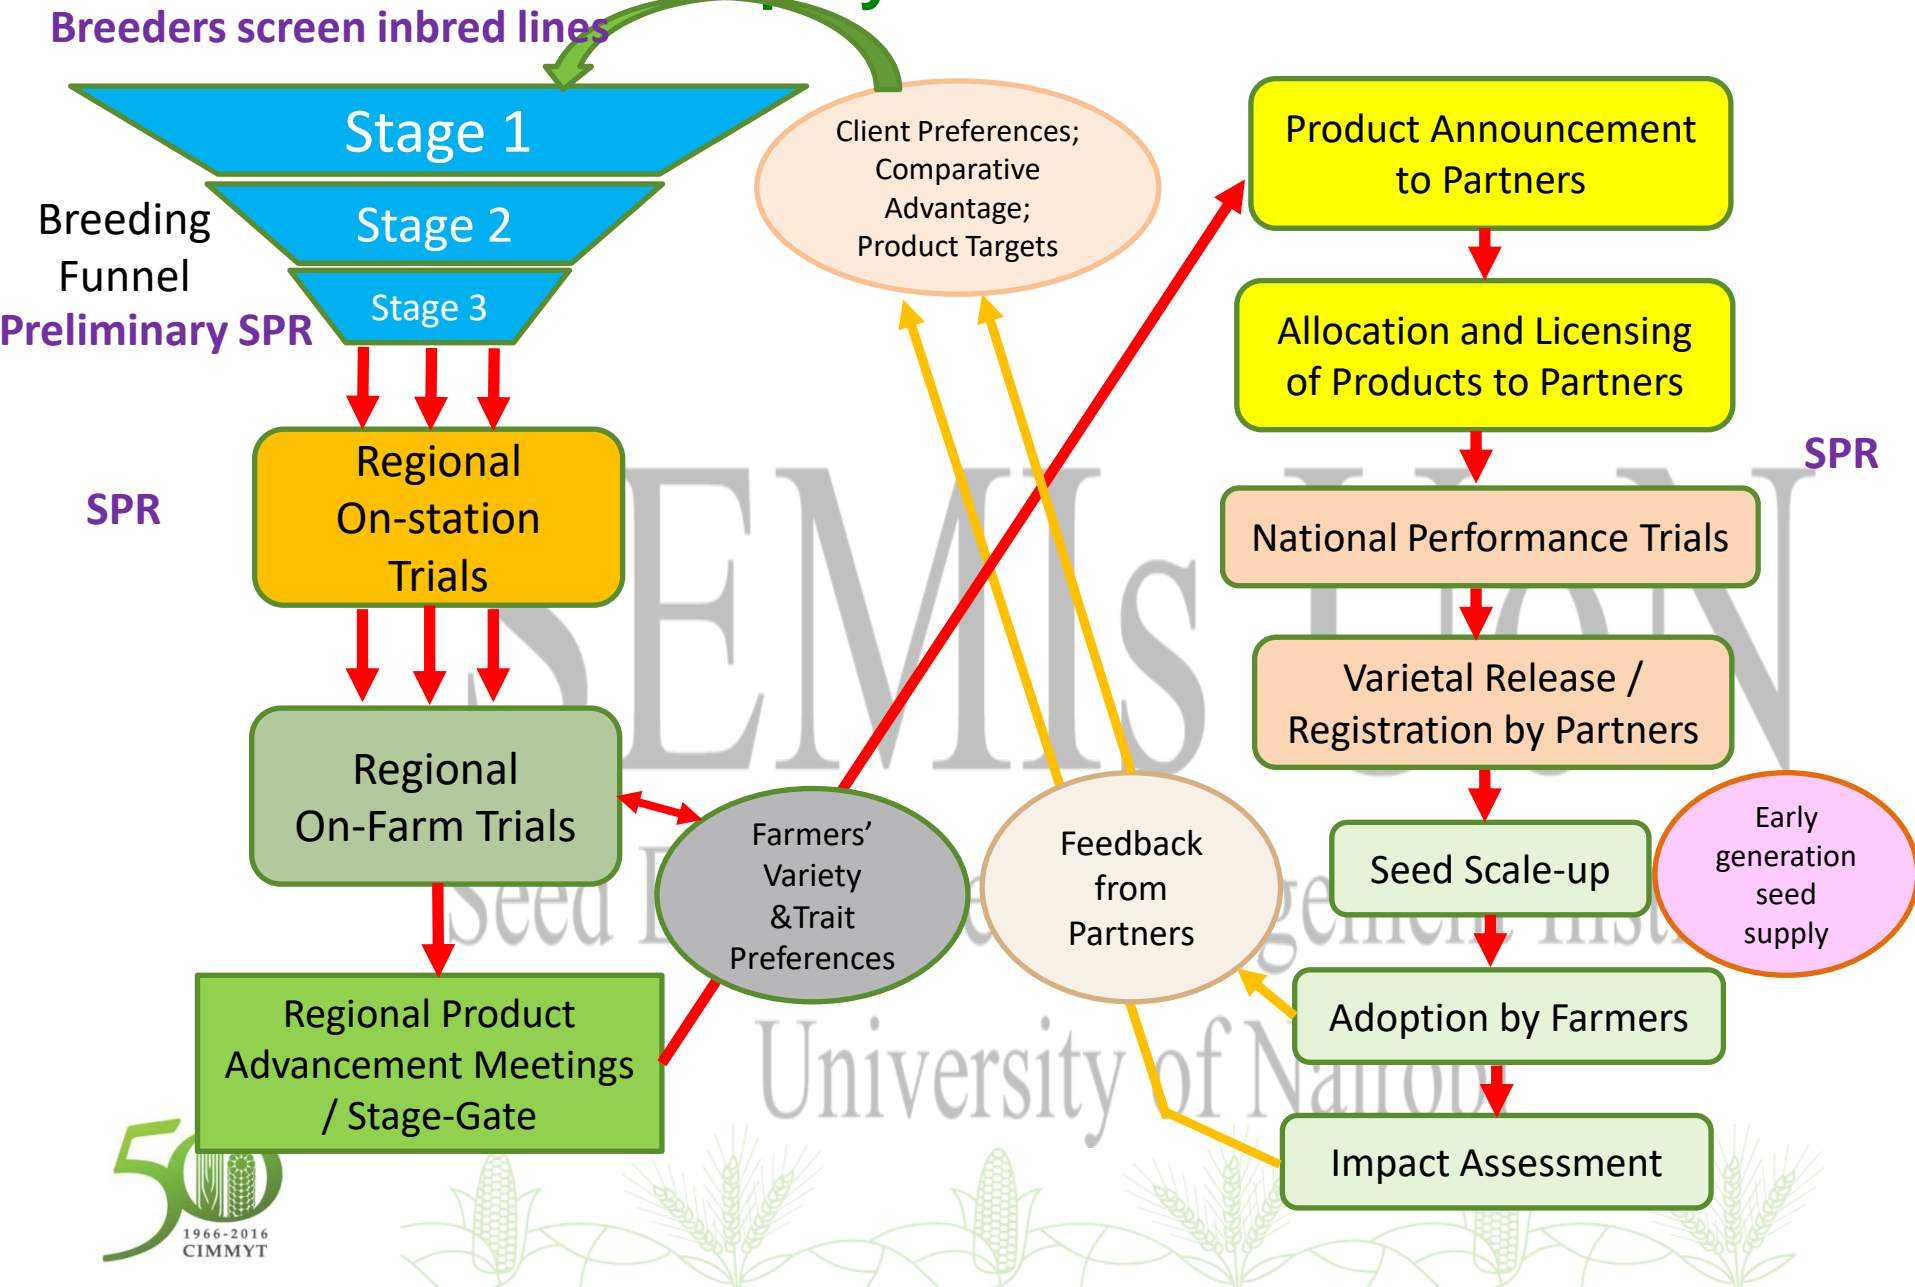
Breeders screen inbred lines

Stage 1

Stage 2

Stage 3

Breeding Funnel

Preliminary SPR

Client Preferences; Comparative Advantage; Product Targets

Product Announcement to Partners

Allocation and Licensing of Products to Partners

SPR

National Performance Trials

Varietal Release / Registration by Partners

SPR

Regional On-station Trials

Regional On-Farm Trials

Farmers' Variety &Trait Preferences

Feedback from Partners

Seed Scale-up

Early generation seed supply

Adoption by Farmers

Regional Product Advancement Meetings / Stage-Gate

Impact Assessment

SEMIs LUON

Seed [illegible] Management Institute

University of Nairobi

50

1966-2016 CIMMYT